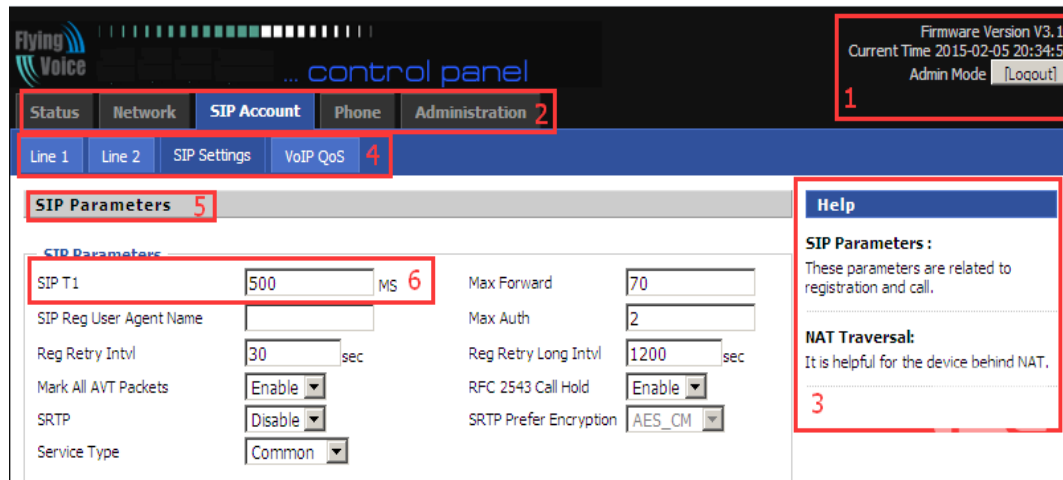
Flying Voice

... control panel

Firmware Version V3.1
Current Time 2015-02-05 20:34:5
Admin Mode [Logout]

1

Status Network SIP Account Phone Administration 2

Line 1 Line 2 SIP Settings VoIP QoS 4

SIP Parameters 5

SIP Parameters

| | | | |
|---|---|---|---|
| SIP T1 | 500 MS 6 | Max Forward | 70 |
| SIP Reg User Agent Name | | Max Auth | 2 |
| Reg Retry Intvl | 30 sec | Reg Retry Long Intvl | 1200 sec |
| Mark All AVT Packets | Enable | RFC 2543 Call Hold | Enable |
| SRTP | Disable | SRTP Prefer Encryption | AES_CM |
| Service Type | Common | | |

Help

SIP Parameters :
These parameters are related to registration and call.

NAT Traversal:
It is helpful for the device behind NAT.

3